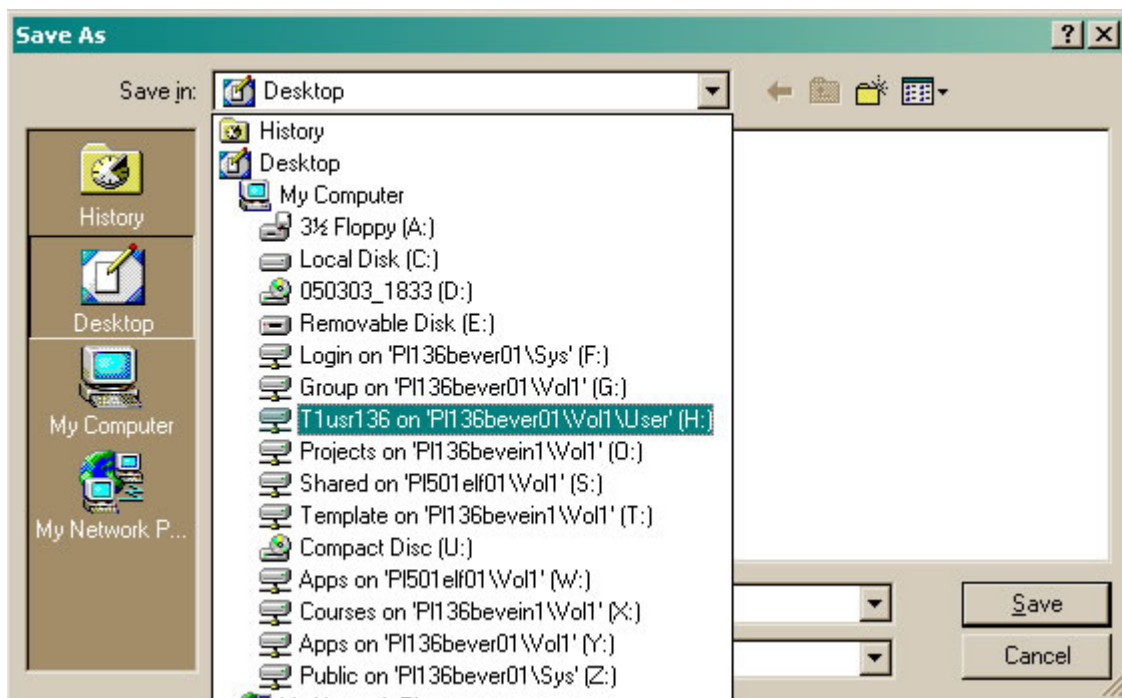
Save As

?

Save in: Desktop

History
Desktop
My Computer
3½ Floppy (A:)
Local Disk (C:)
050303_1833 (D:)
Removable Disk (E:)
Login on 'PI136bever01\Sys' (F:)
Group on 'PI136bever01\Vol1' (G:)
T1usr136 on 'PI136bever01\Vol1\User' (H:)
Projects on 'PI136bevein1\Vol1' (O:)
Shared on 'PI501elf01\Vol1' (S:)
Template on 'PI136bevein1\Vol1' (T:)
Compact Disc (U:)
Apps on 'PI501elf01\Vol1' (W:)
Courses on 'PI136bevein1\Vol1' (X:)
Apps on 'PI136bever01\Vol1' (Y:)
Public on 'PI136bever01\Sys' (Z:)
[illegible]

History
Desktop
My Computer
My Network P...

Save
Cancel